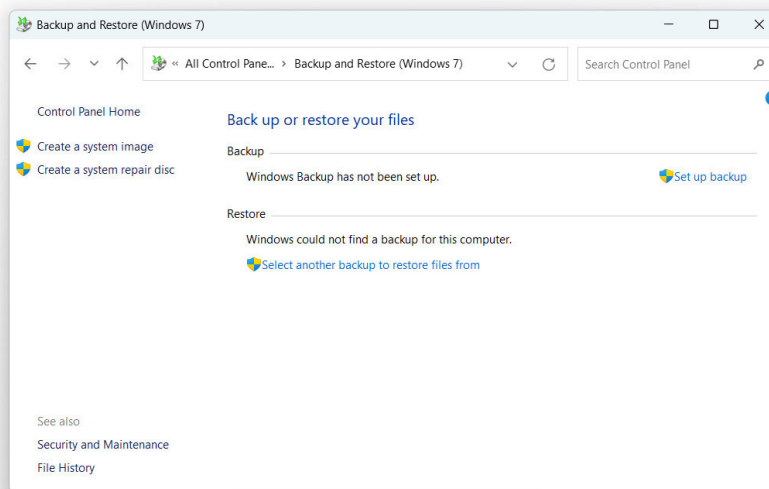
Backup and Restore (Windows 7)

« All Control Pane... > Backup and Restore (Windows 7)

Search Control Panel

Control Panel Home

Create a system image

Create a system repair disc

See also

Security and Maintenance

File History

Back up or restore your files

Backup

Windows Backup has not been set up.

Set up backup

Restore

Windows could not find a backup for this computer.

Select another backup to restore files from